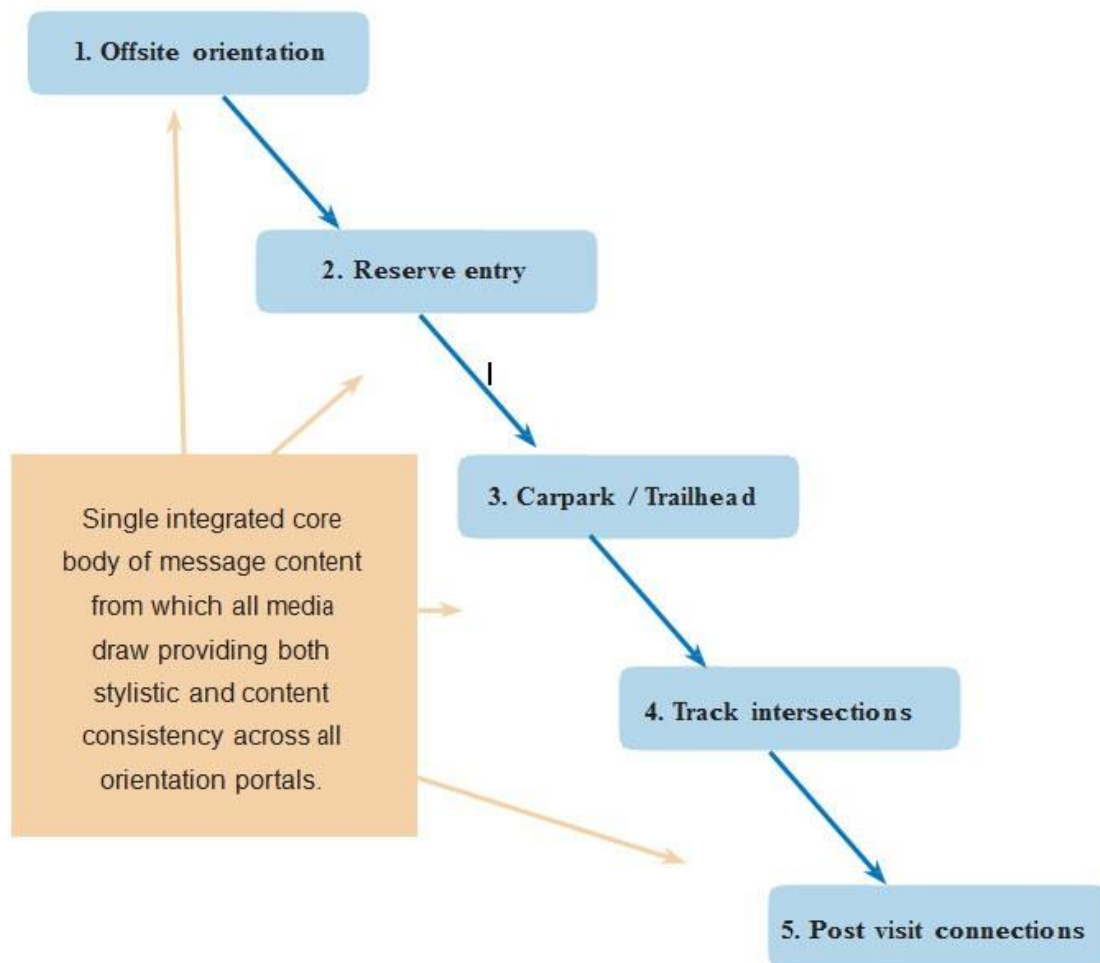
1. Offsite orientation

2. Reserve entry

3. Carpark / Trailhead

4. Track intersections

5. Post visit connections

Single integrated core body of message content from which all media draw providing both stylistic and content consistency across all orientation portals.